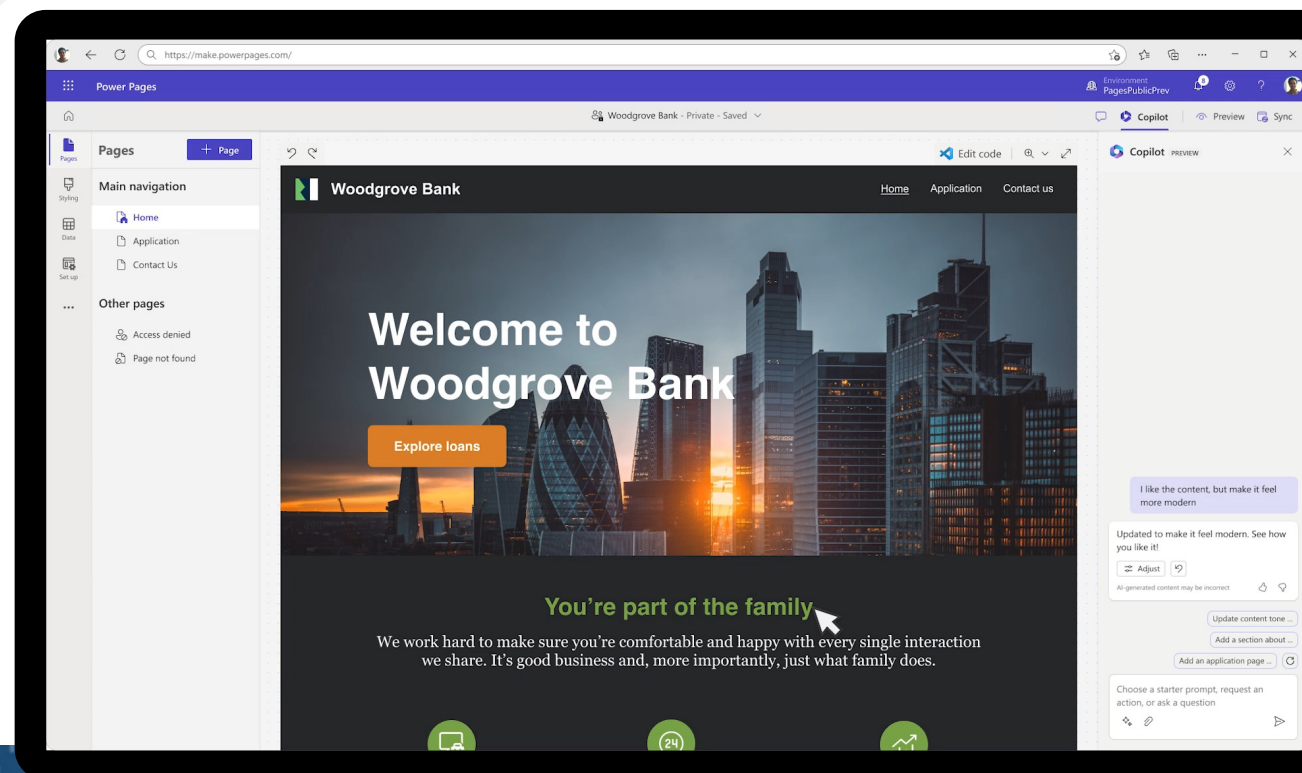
https://make.powerpages.com/

Power Pages

Environment
PagesPublicPrev

Woodgrove Bank - Private - Saved

Copilot
Preview
Sync

Pages
Styling
Data
Set up
...

Pages
+ Page

Main navigation
Home
Application
Contact Us

Other pages
Access denied
Page not found

Edit code

Woodgrove Bank
Home
Application
Contact us

Welcome to Woodgrove Bank

Explore loans

You're part of the family

We work hard to make sure you're comfortable and happy with every single interaction we share. It's good business and, more importantly, just what family does.

Copilot PREVIEW

I like the content, but make it feel more modern

Updated to make it feel modern. See how you like it!

Adjust

AI-generated content may be incorrect

Update content tone ...
Add a section about ...
Add an application page ...

Choose a starter prompt, request an action, or ask a question